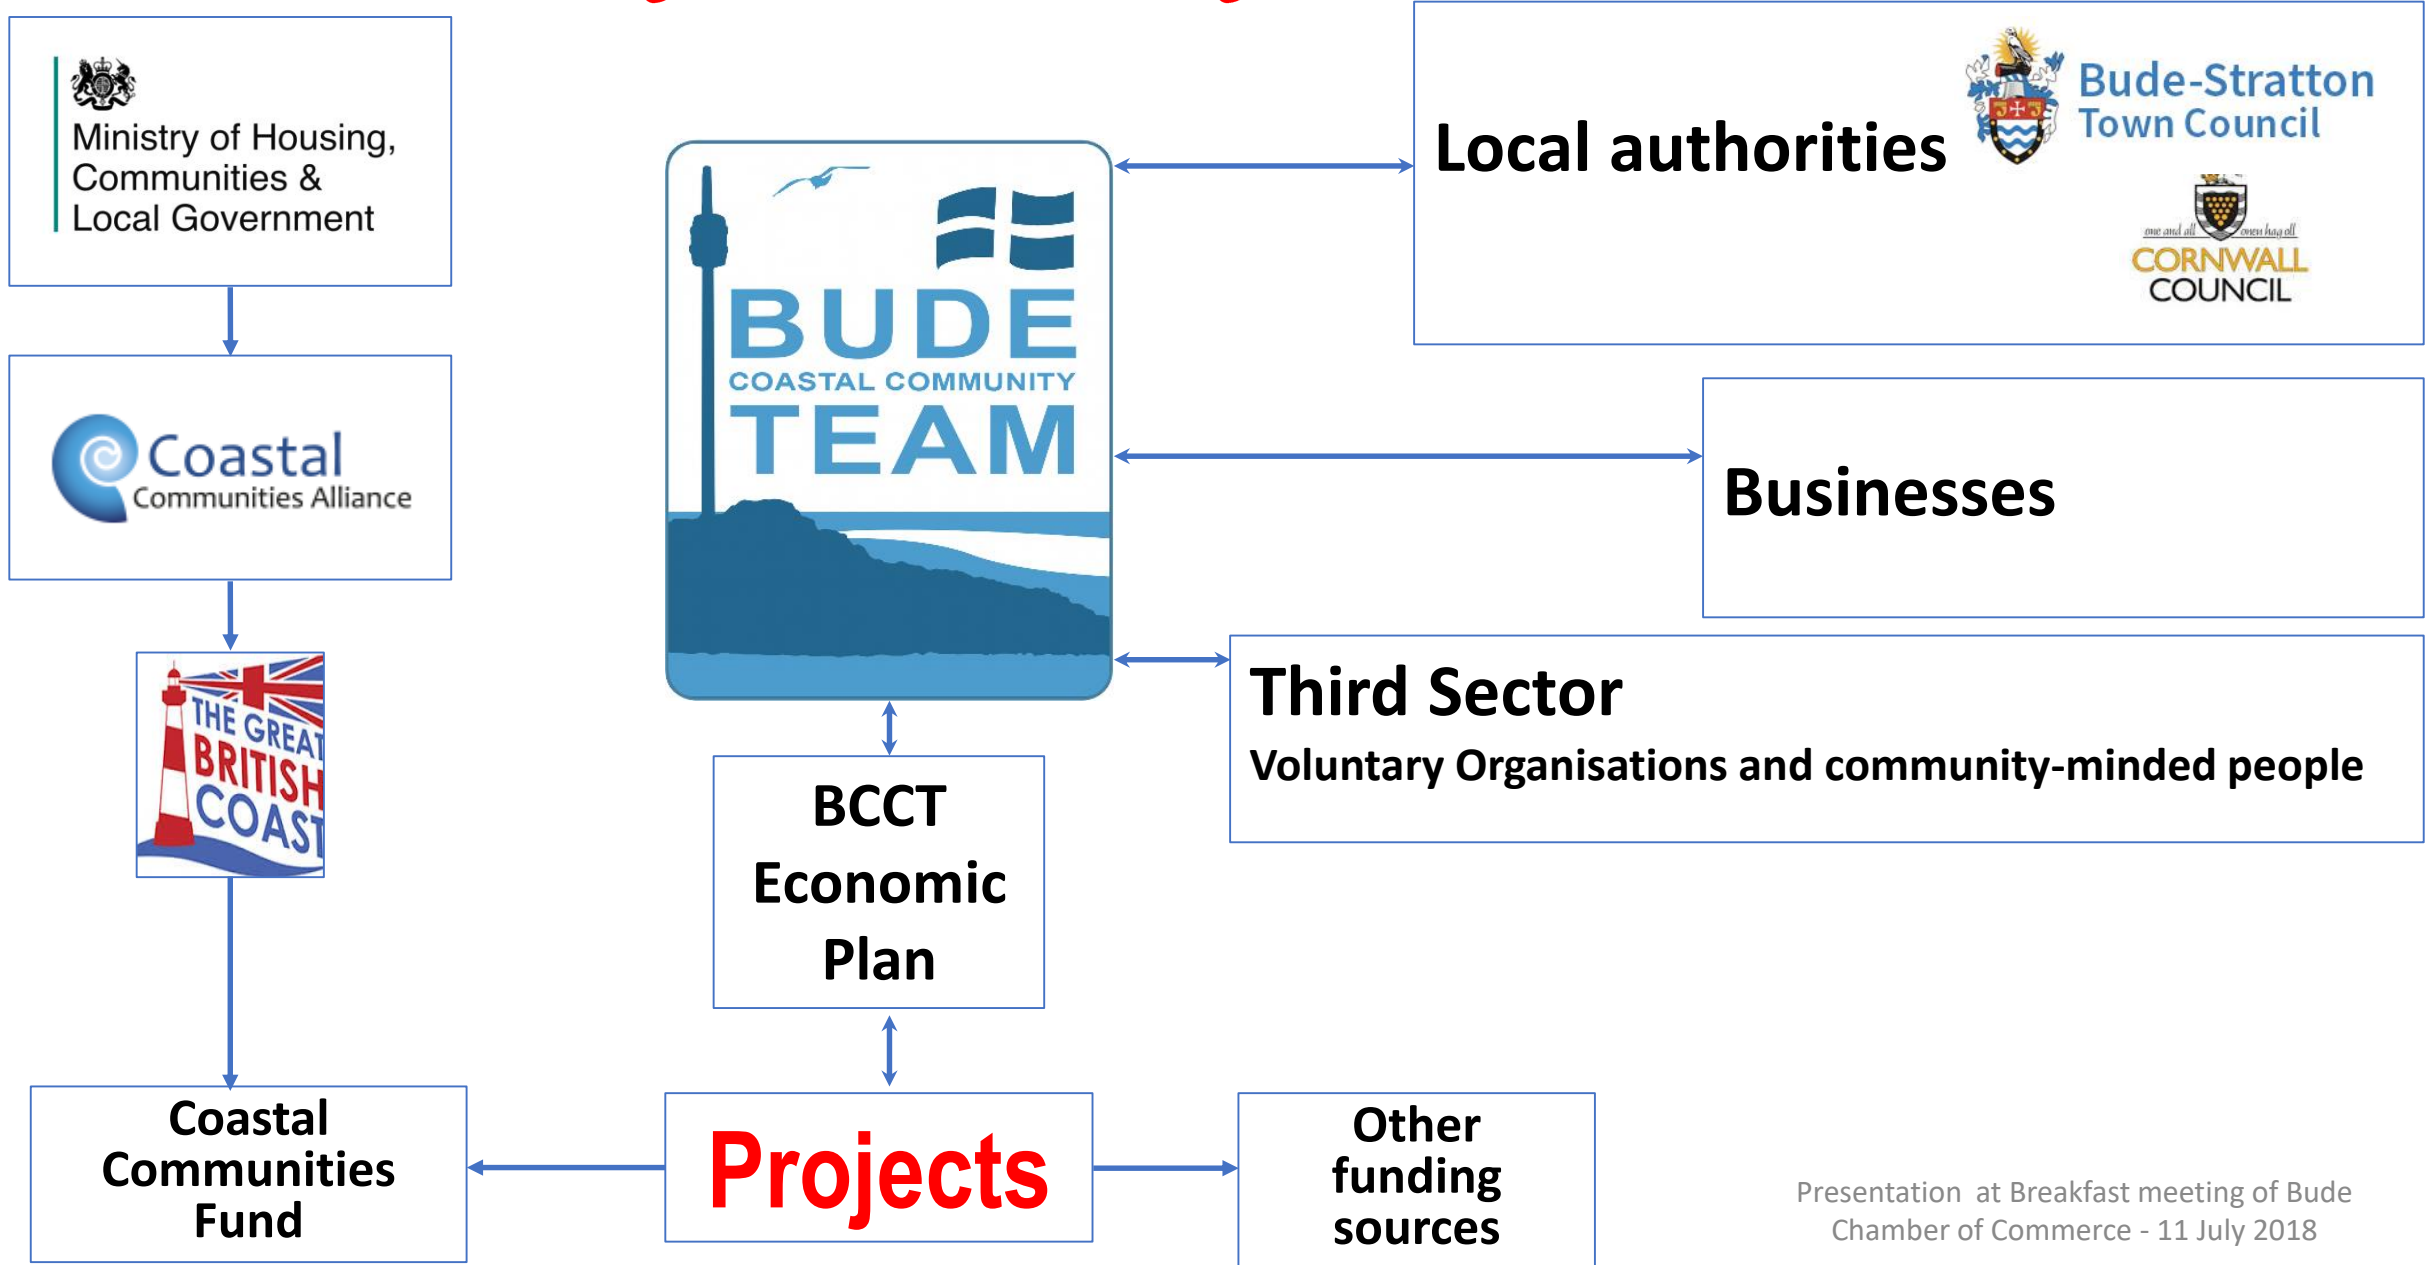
Ministry of Housing, Communities & Local Government

Coastal Communities Alliance

THE GREAT BRITISH COAST

Coastal Communities Fund

BUDE COASTAL COMMUNITY TEAM

BCCT Economic Plan

Projects

Other funding sources

Local authorities

Bude-Stratton Town Council

one and all CORNWALL COUNCIL onen hag oll

Businesses

Third Sector

Voluntary Organisations and community-minded people

Presentation at Breakfast meeting of Bude Chamber of Commerce - 11 July 2018